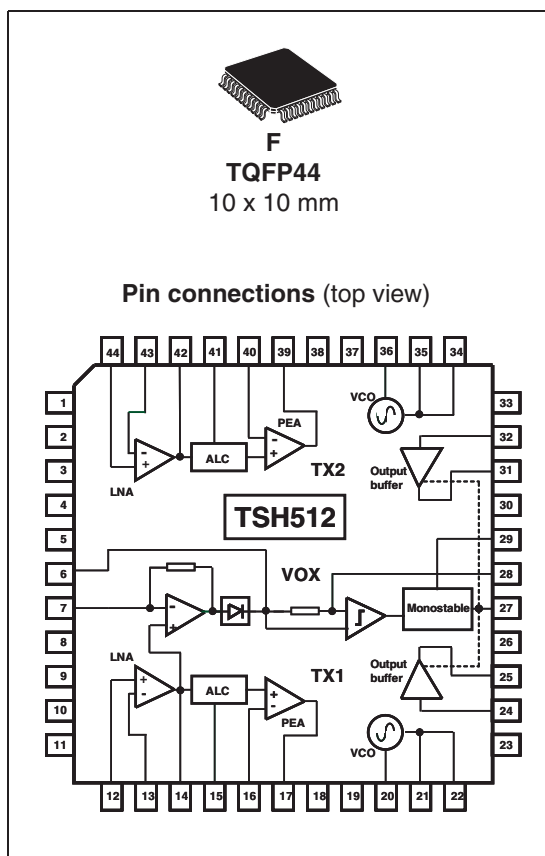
F
TQFP44
10 x 10 mm

Pin connections (top view)

44 43 42 41 40 39 38 37 36 35 34

1
2
3
4
5
6
7
8
9
10
11

33
32
31
30
29
28
27
26
25
24
23

12 13 14 15 16 17 18 19 20 21 22

VCO
PEA
LNA
ALC
TX2
Output buffer
TSH512
VOX
Monostable
LNA
ALC
TX1
PEA
Output buffer
VCO